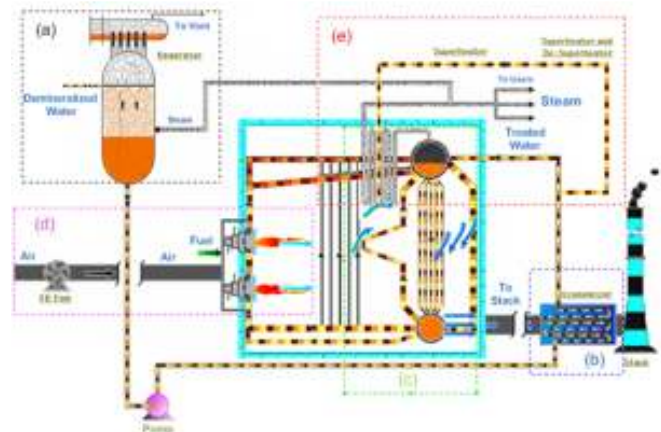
(a)

To Vent

Deaerator

Demineralized Water

Steam

(e)

Superheater

Superheater and De-Superheater

To Users

Steam

Treated Water

(d)

Fuel

Air

Air

ID Fan

To Stack

Economizer

(b)

Stack

(c)

Pumps